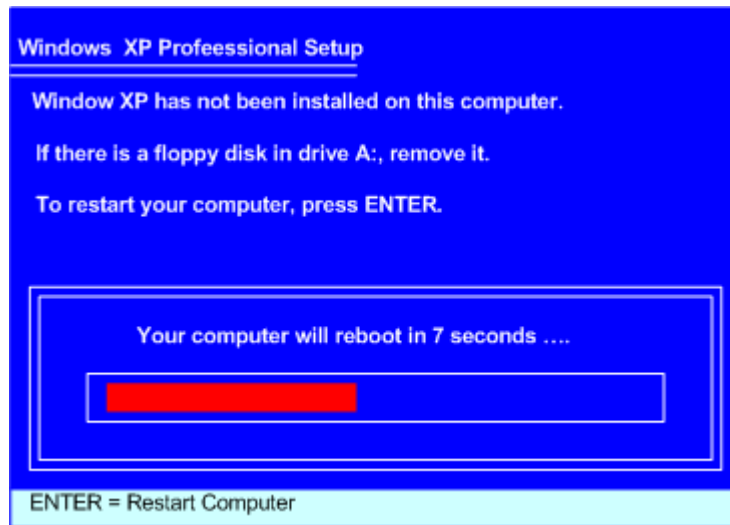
Windows XP Professional Setup

Window XP has not been installed on this computer.

If there is a floppy disk in drive A:, remove it.

To restart your computer, press ENTER.

Your computer will reboot in 7 seconds ….

ENTER = Restart Computer